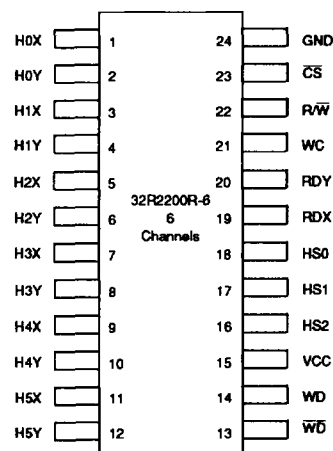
H0X 1
H0Y 2
H1X 3
H1Y 4
H2X 5
H2Y 6
H3X 7
H3Y 8
H4X 9
H4Y 10
H5X 11
H5Y 12

32R2200R-6
6
Channels

24 GND
23 $\overline{CS}$
22 R/$\overline{W}$
21 WC
20 RDY
19 RDX
18 HS0
17 HS1
16 HS2
15 VCC
14 WD
13 $\overline{WD}$